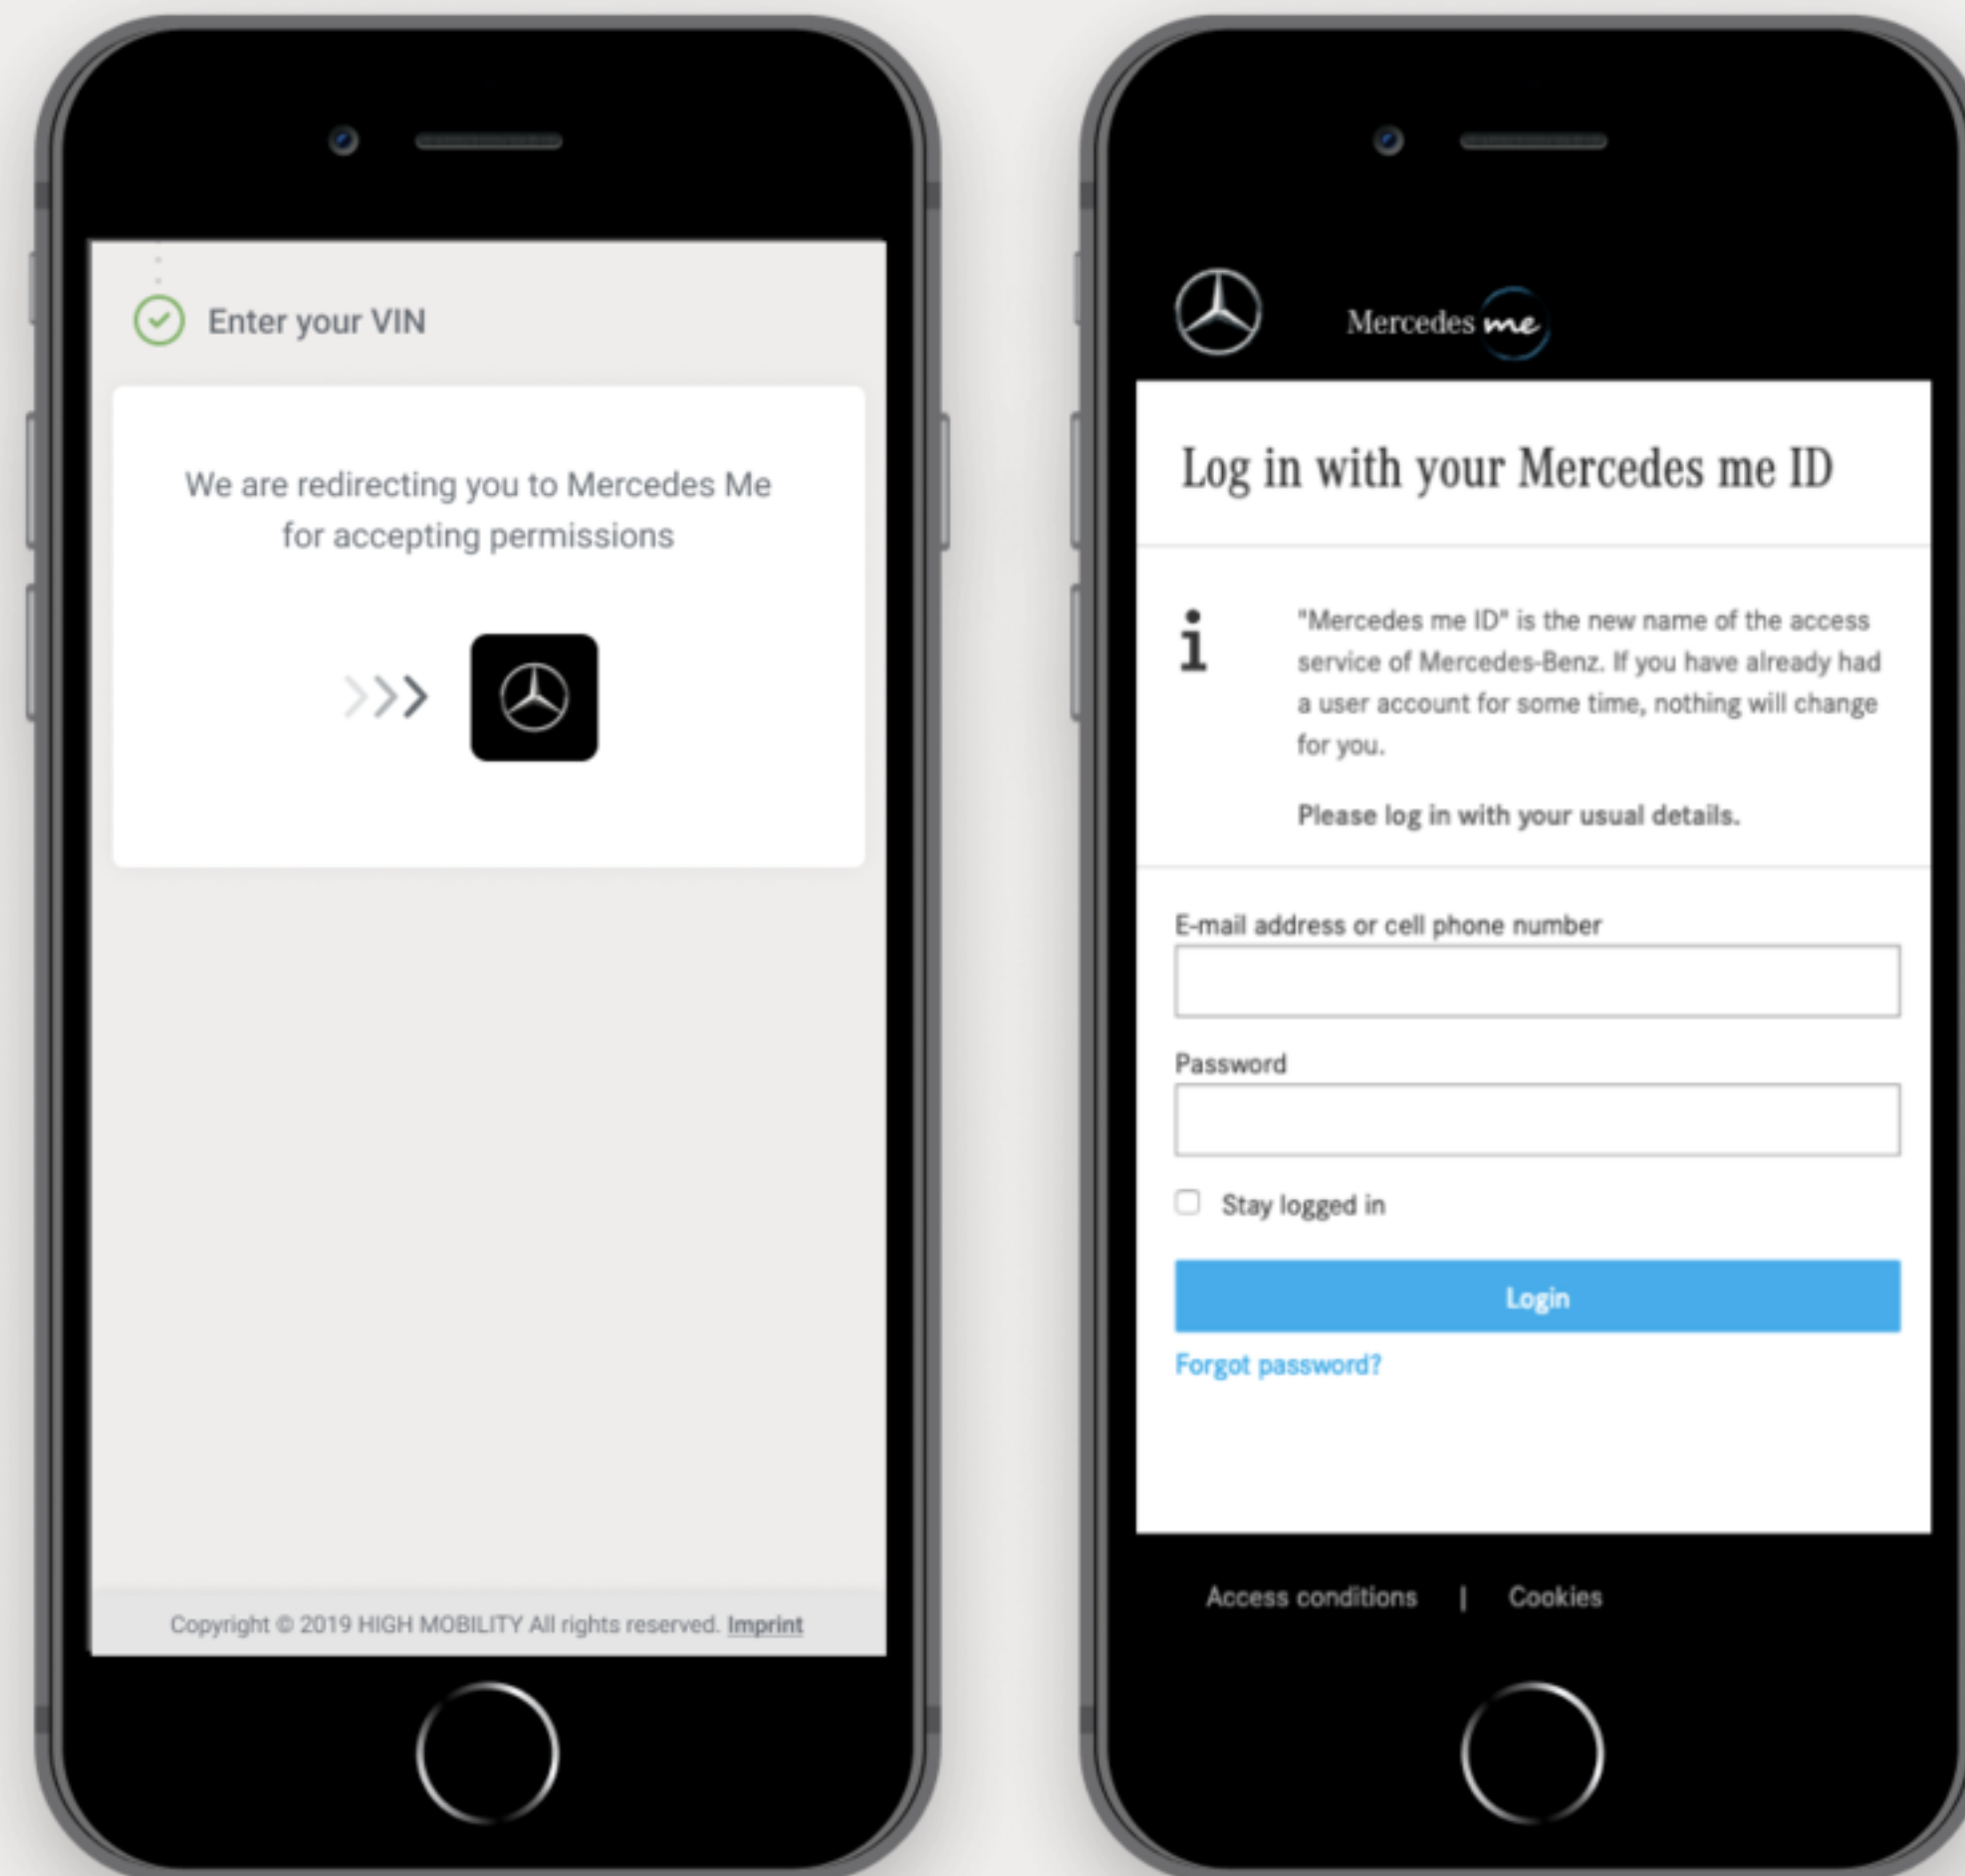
Enter your VIN

We are redirecting you to Mercedes Me for accepting permissions

Copyright © 2019 HIGH MOBILITY All rights reserved. Imprint

Mercedes me

Log in with your Mercedes me ID

i

"Mercedes me ID" is the new name of the access service of Mercedes-Benz. If you have already had a user account for some time, nothing will change for you.

Please log in with your usual details.

E-mail address or cell phone number

Password

Stay logged in

Login

Forgot password?

Access conditions | Cookies